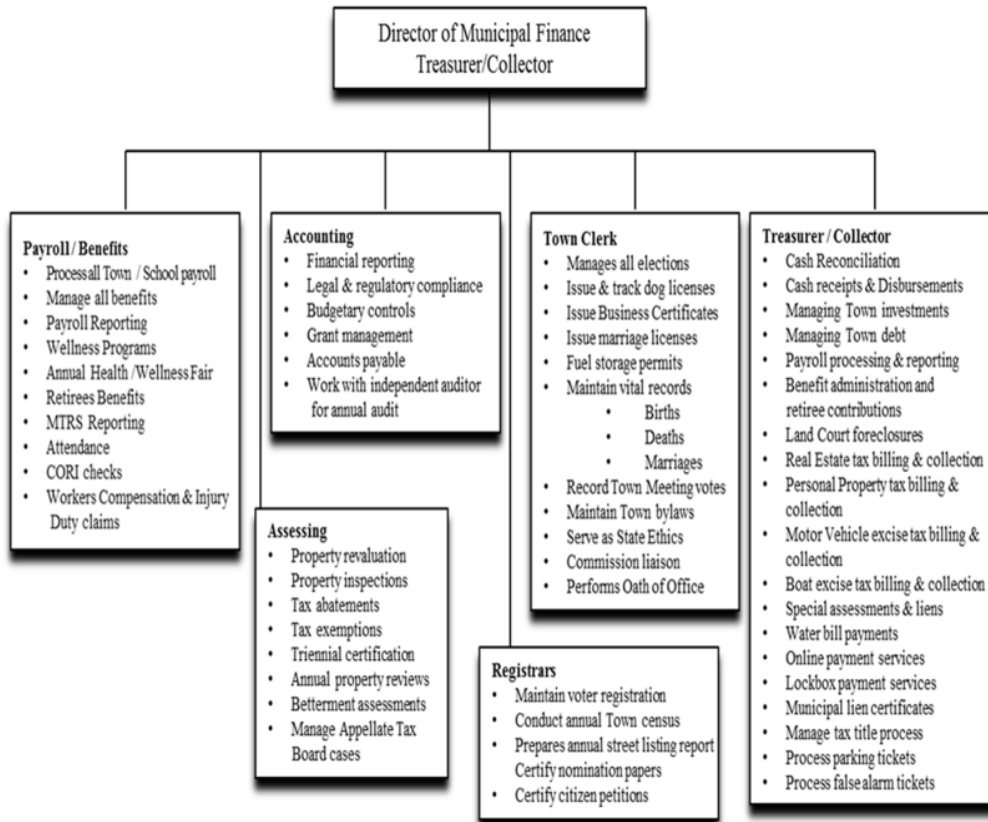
Director of Municipal Finance
Treasurer/Collector

Payroll / Benefits
- Process all Town / School payroll
- Manage all benefits
- Payroll Reporting
- Wellness Programs
- Annual Health /Wellness Fair
- Retirees Benefits
- MTRS Reporting
- Attendance
- CORI checks
- Workers Compensation & Injury Duty claims

Accounting
- Financial reporting
- Legal & regulatory compliance
- Budgetary controls
- Grant management
- Accounts payable
- Work with independent auditor for annual audit

Assessing
- Property revaluation
- Property inspections
- Tax abatements
- Tax exemptions
- Triennial certification
- Annual property reviews
- Betterment assessments
- Manage Appellate Tax Board cases

Town Clerk
- Manages all elections
- Issue & track dog licenses
- Issue Business Certificates
- Issue marriage licenses
- Fuel storage permits
- Maintain vital records
  - Births
  - Deaths
  - Marriages
- Record Town Meeting votes
- Maintain Town bylaws
- Serve as State Ethics
- Commission liaison
- Performs Oath of Office

Registrars
- Maintain voter registration
- Conduct annual Town census
- Prepares annual street listing report Certify nomination papers
- Certify citizen petitions

Treasurer / Collector
- Cash Reconciliation
- Cash receipts & Disbursements
- Managing Town investments
- Managing Town debt
- Payroll processing & reporting
- Benefit administration and retiree contributions
- Land Court foreclosures
- Real Estate tax billing & collection
- Personal Property tax billing & collection
- Motor Vehicle excise tax billing & collection
- Boat excise tax billing & collection
- Special assessments & liens
- Water bill payments
- Online payment services
- Lockbox payment services
- Municipal lien certificates
- Manage tax title process
- Process parking tickets
- Process false alarm tickets